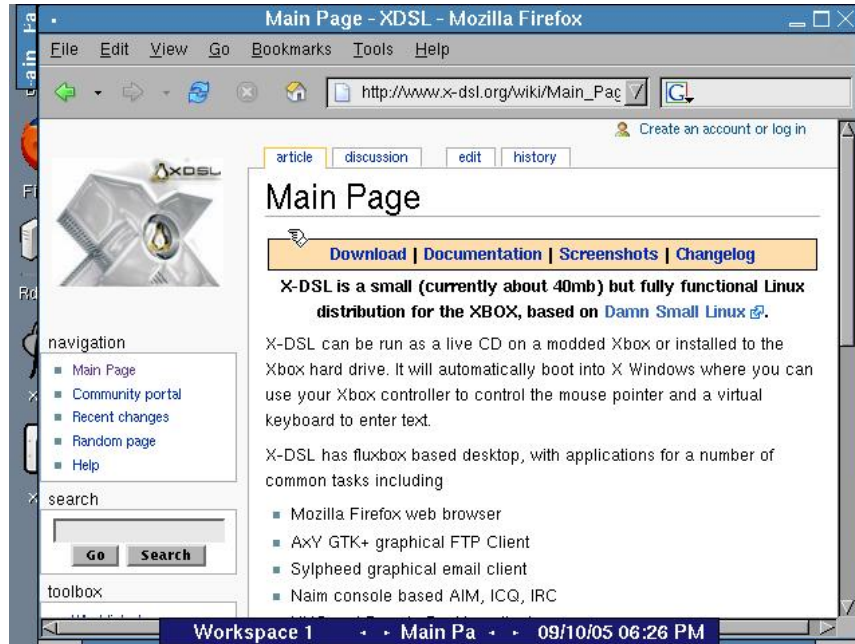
Main Page - XDSL - Mozilla Firefox

File Edit View Go Bookmarks Tools Help

http://www.x-dsl.org/wiki/Main_Pag

Create an account or log in

article discussion edit history

XDSL

Main Page

Download | Documentation | Screenshots | Changelog

X-DSL is a small (currently about 40mb) but fully functional Linux distribution for the XBOX, based on Damn Small Linux.

X-DSL can be run as a live CD on a modded Xbox or installed to the Xbox hard drive. It will automatically boot into X Windows where you can use your Xbox controller to control the mouse pointer and a virtual keyboard to enter text.

X-DSL has fluxbox based desktop, with applications for a number of common tasks including

- Mozilla Firefox web browser
- AxY GTK+ graphical FTP Client
- Sylpheed graphical email client
- Naim console based AIM, ICQ, IRC

navigation
- Main Page
- Community portal
- Recent changes
- Random page
- Help

search
Go Search

toolbox

Workspace 1 Main Pa 09/10/05 06:26 PM